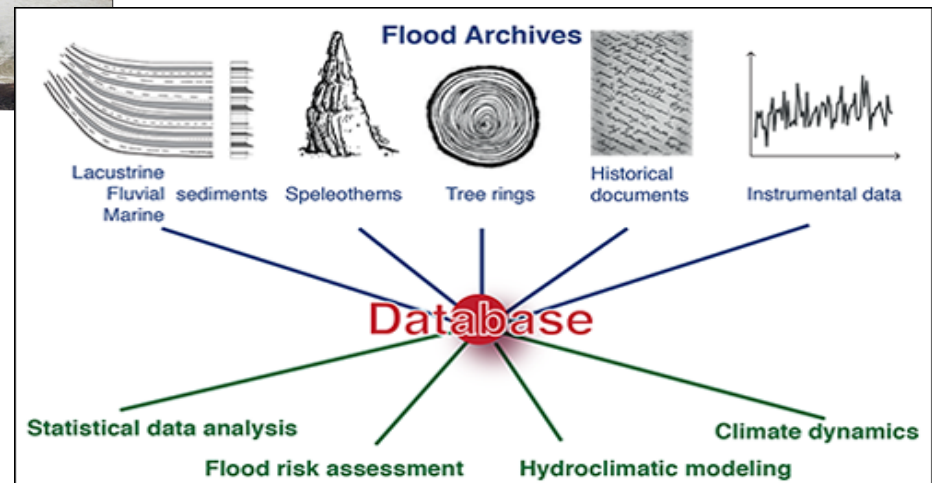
Flood Archives

Lacustrine
Fluvial sediments
Marine

Speleothems

Tree rings

Historical documents

Instrumental data

Database

Statistical data analysis

Flood risk assessment

Hydroclimatic modeling

Climate dynamics